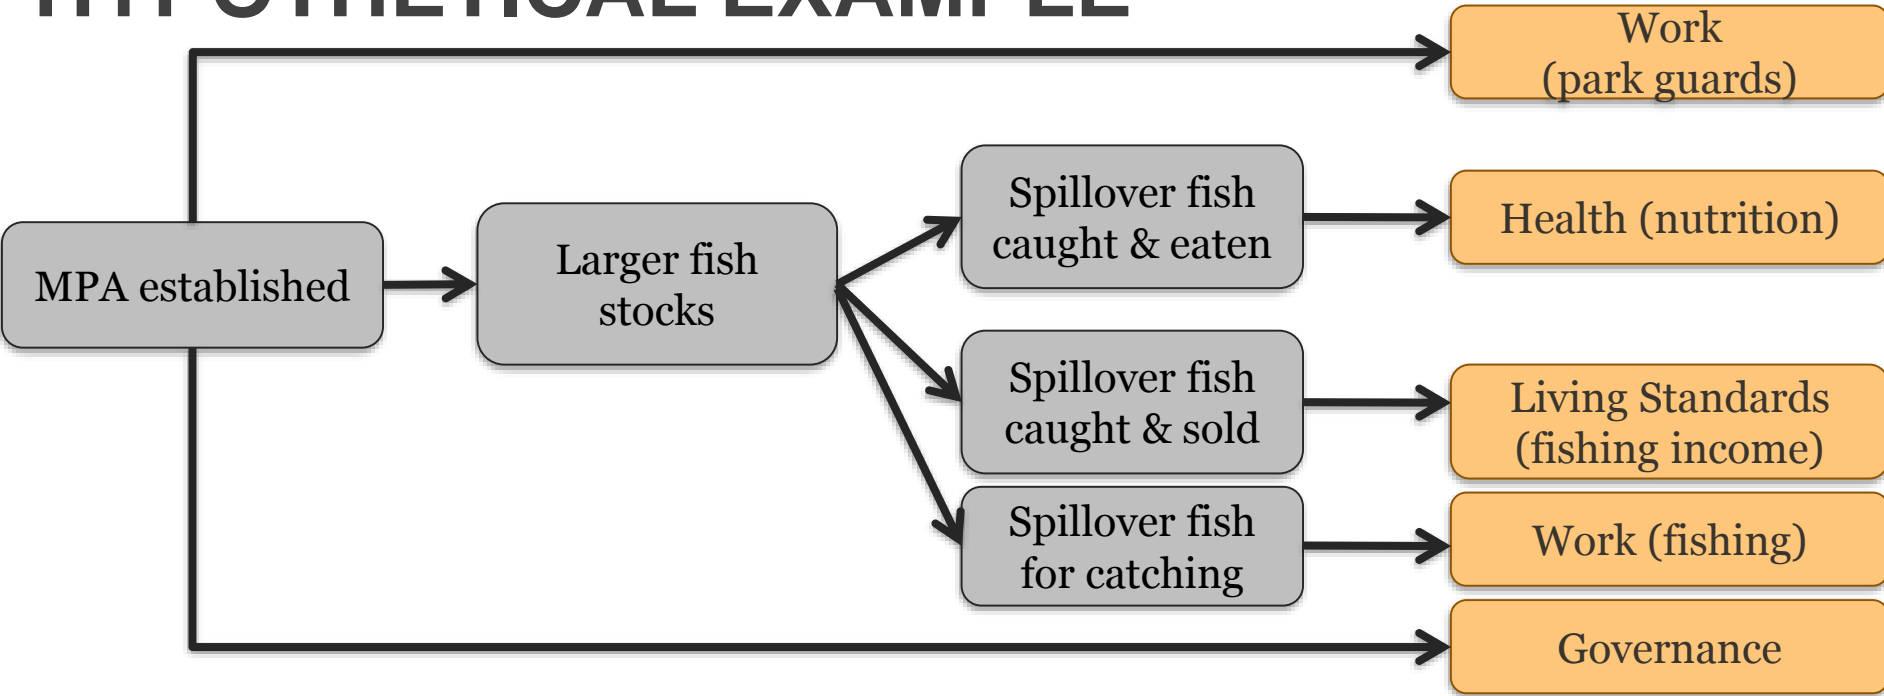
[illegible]

MPA established

Larger fish stocks

Spillover fish caught & eaten

Spillover fish caught & sold

Spillover fish for catching

Work (park guards)

Health (nutrition)

Living Standards (fishing income)

Work (fishing)

Governance